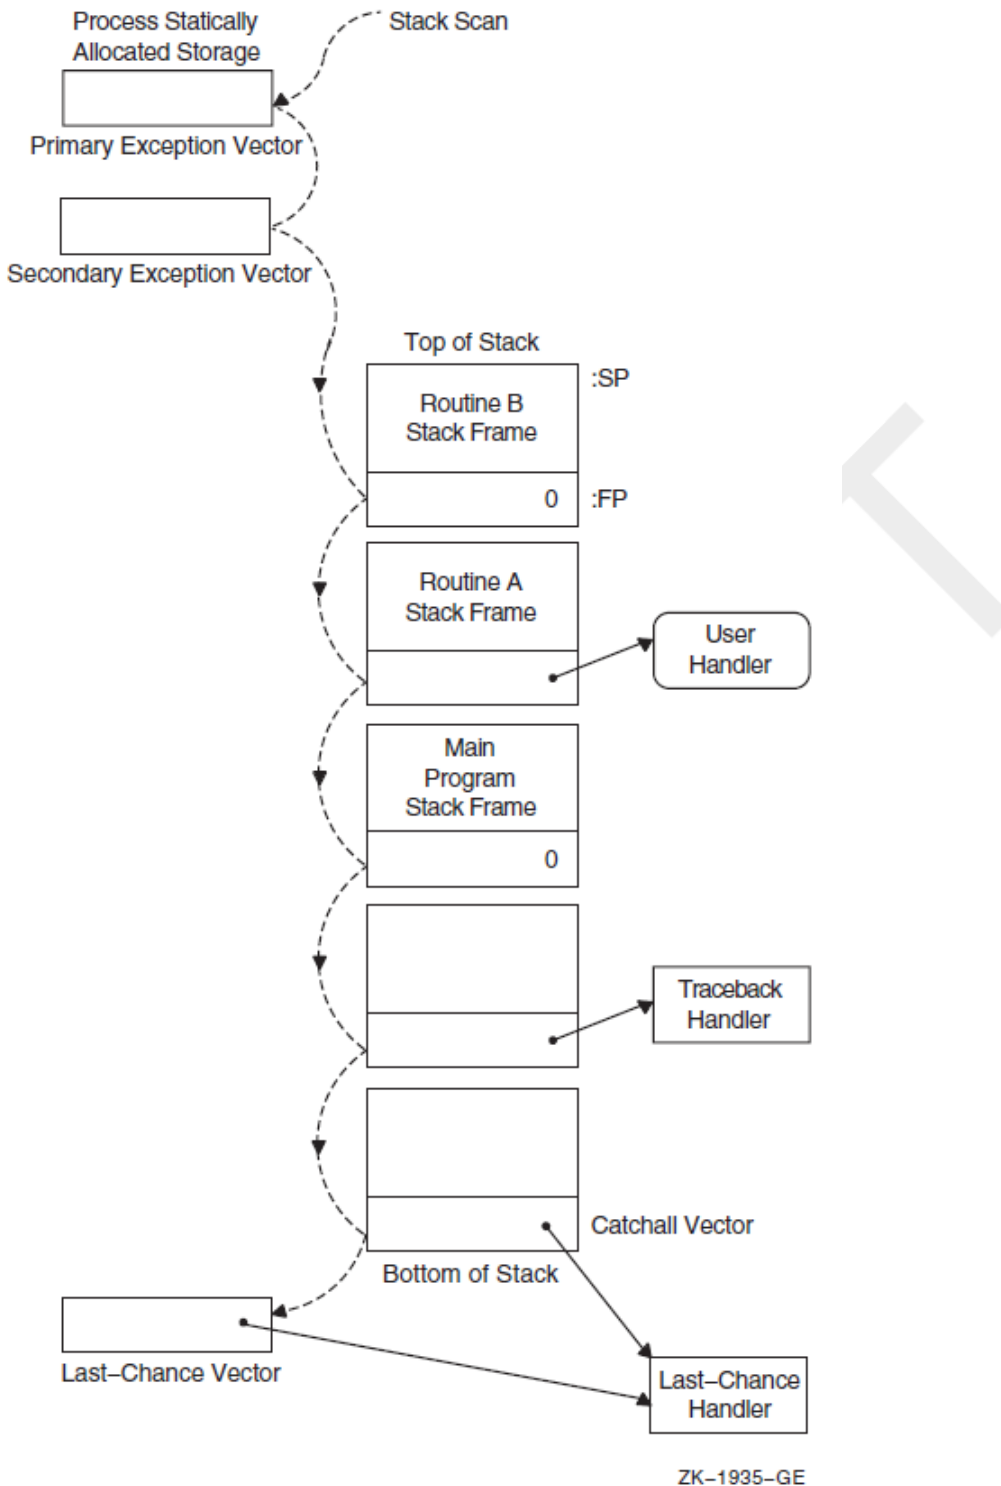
Process Statically Allocated Storage

Stack Scan

Primary Exception Vector

Secondary Exception Vector

Top of Stack

:SP

Routine B Stack Frame

0

:FP

Routine A Stack Frame

User Handler

Main Program Stack Frame

0

Traceback Handler

Catchall Vector

Bottom of Stack

Last–Chance Vector

Last–Chance Handler

ZK–1935–GE